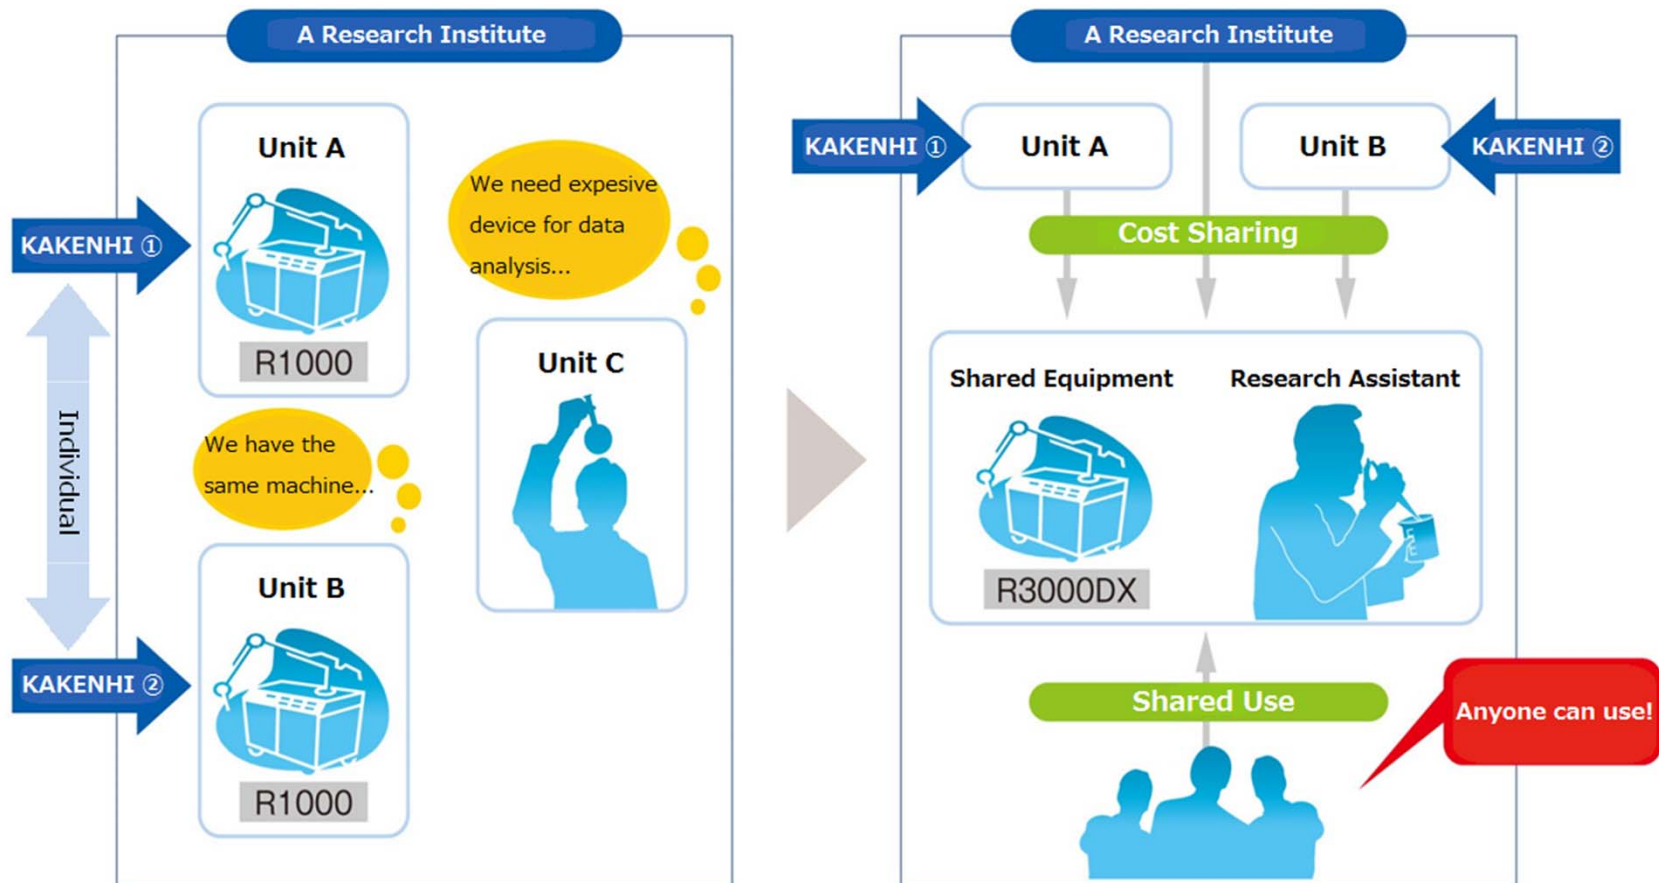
A Research Institute

Unit A

KAKENHI ①

R1000

We need expesive device for data analysis...

Unit C

Individual

We have the same machine...

Unit B

KAKENHI ②

R1000

A Research Institute

KAKENHI ①

Unit A

Unit B

KAKENHI ②

Cost Sharing

Shared Equipment

Research Assistant

R3000DX

Shared Use

Anyone can use!